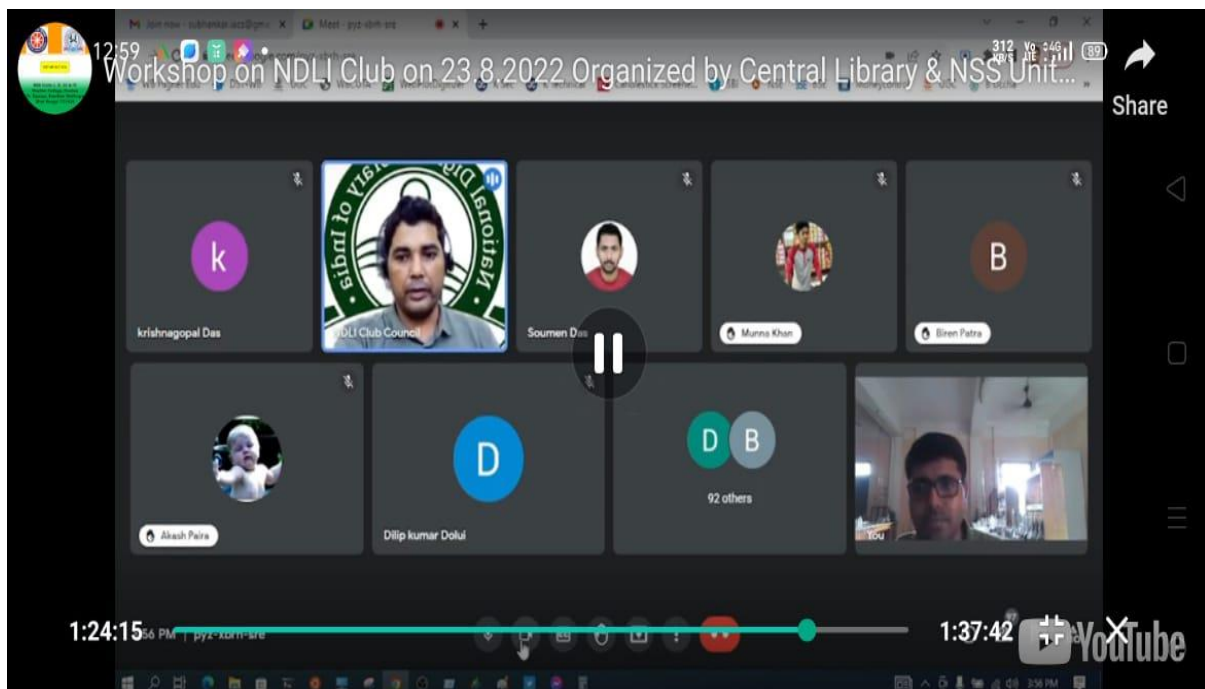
12:59

Workshop on NDLI Club on 23.8.2022 Organized by Central Library & NSS Unit...

Share

Meet - pyz-xbrh-sre

k

krishnagopal Das

National Digital Library of India

NDLI Club Council

Soumen Das

Munna Khan

B

Biren Patra

Akash Paira

D

Dilip kumar Dolui

D B

92 others

You

1:24:15

pyz-xbrh-sre

1:37:42

YouTube